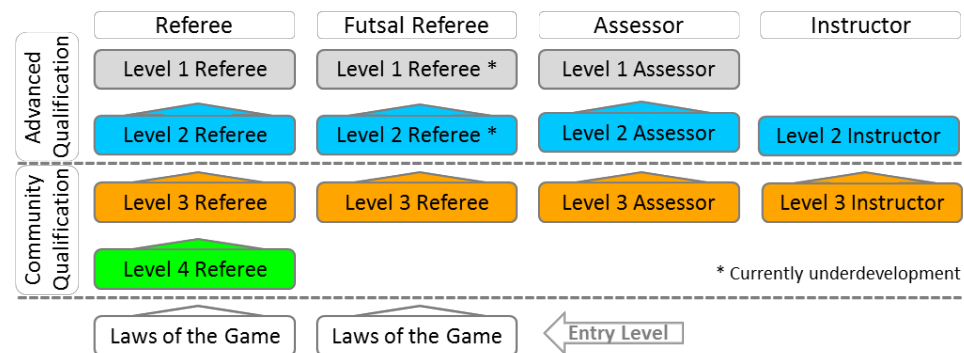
Referee
Futsal Referee
Assessor
Instructor

Advanced Qualification

Level 1 Referee
Level 1 Referee *
Level 1 Assessor

Level 2 Referee
Level 2 Referee *
Level 2 Assessor
Level 2 Instructor

Community Qualification

Level 3 Referee
Level 3 Referee
Level 3 Assessor
Level 3 Instructor

Level 4 Referee

* Currently underdevelopment

Laws of the Game
Laws of the Game
Entry Level